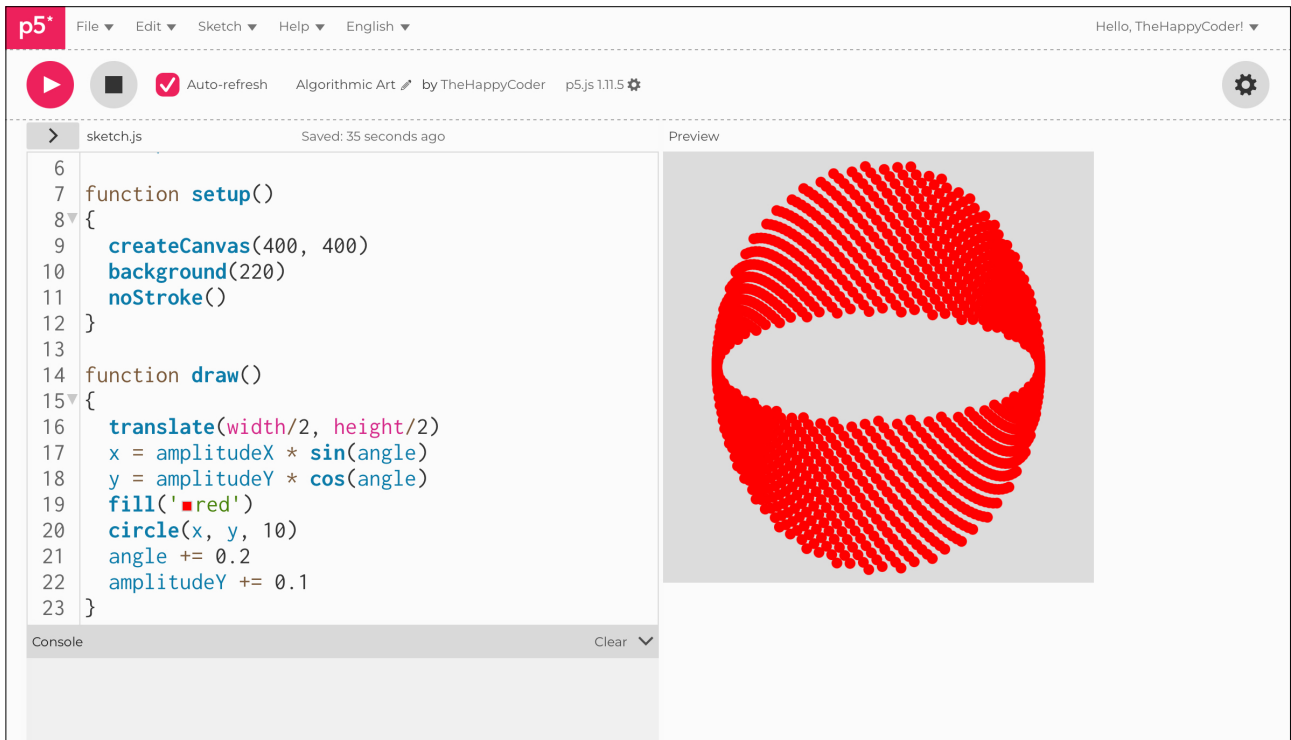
p5*
File ▾ Edit ▾ Sketch ▾ Help ▾ English ▾
Hello, TheHappyCoder! ▾

Auto-refresh
Algorithmic Art by TheHappyCoder
p5.js 1.11.5

sketch.js
Saved: 35 seconds ago
Preview

6
7 function setup()
8 {
9   createCanvas(400, 400)
10   background(220)
11   noStroke()
12 }
13
14 function draw()
15 {
16   translate(width/2, height/2)
17   x = amplitudeX * sin(angle)
18   y = amplitudeY * cos(angle)
19   fill('red')
20   circle(x, y, 10)
21   angle += 0.2
22   amplitudeY += 0.1
23 }

Console
Clear